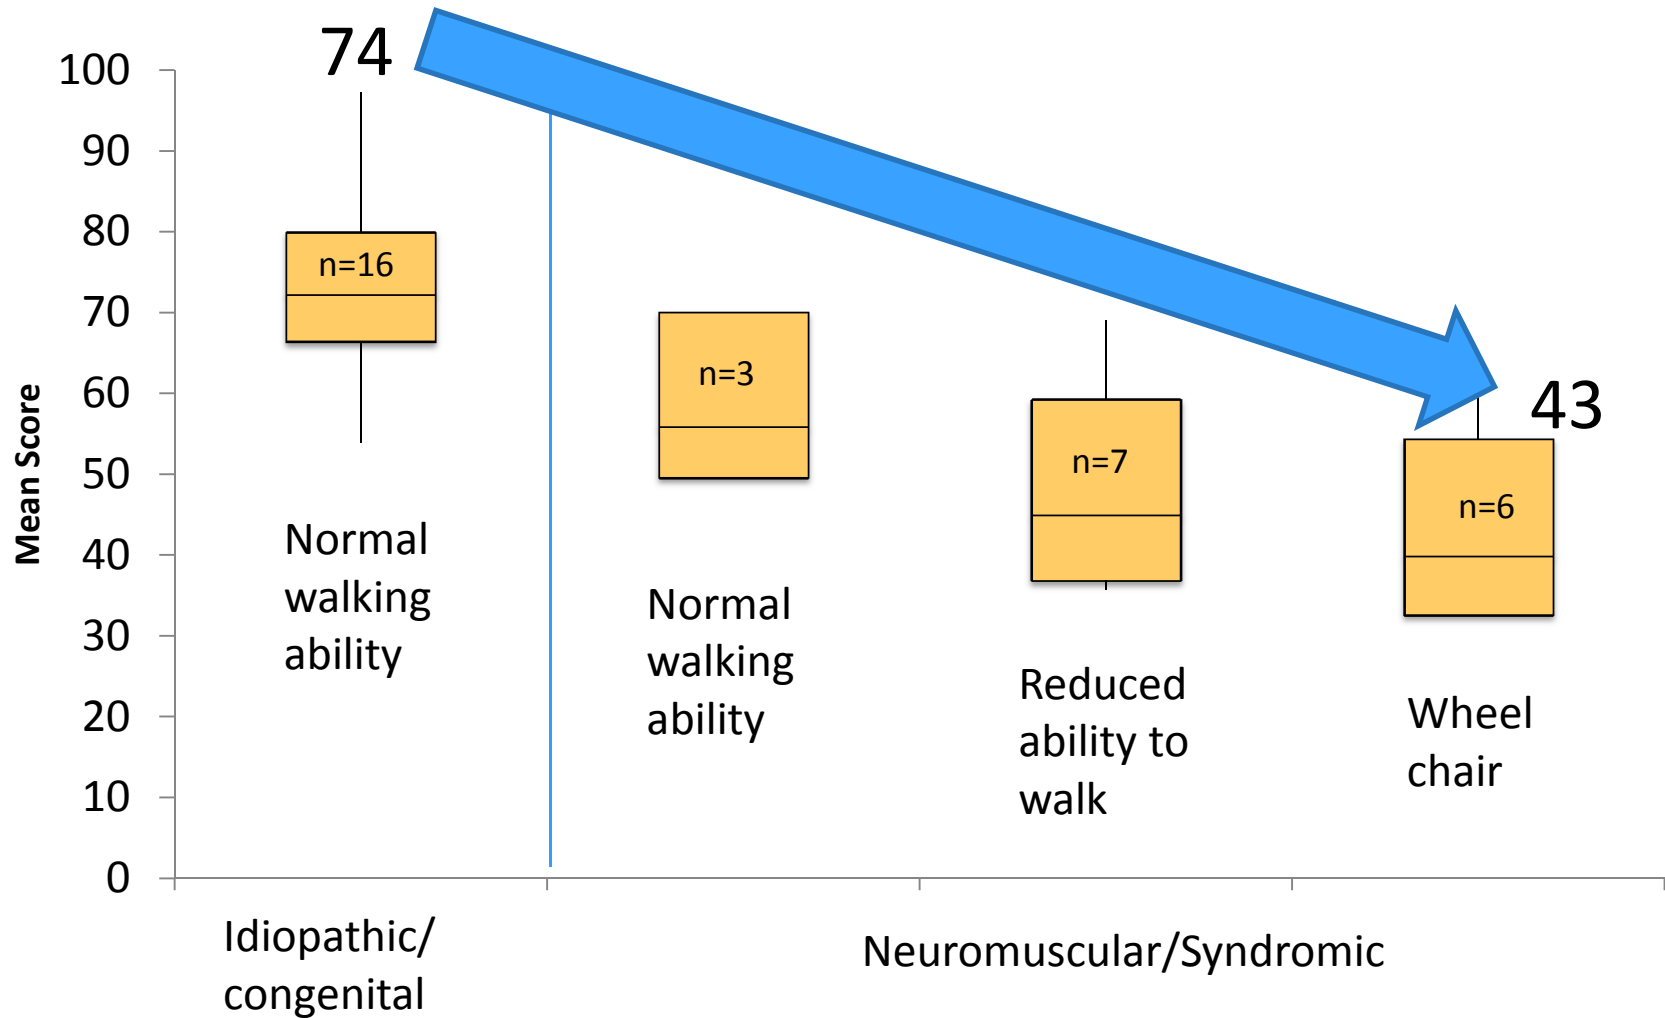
74

100
90
80
70
60
50
40
30
20
10
0

Mean Score

n=16

Normal walking ability

n=3

Normal walking ability

n=7

Reduced ability to walk

43

n=6

Wheel chair

Idiopathic/ congenital

Neuromuscular/Syndromic